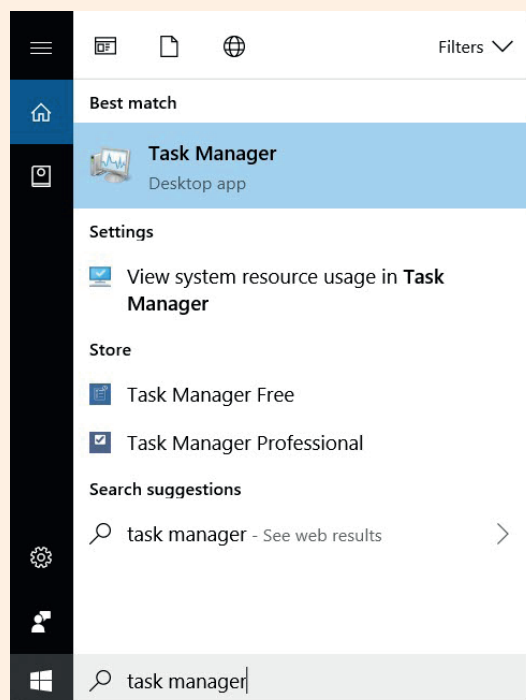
Filters

Best match

Task Manager
Desktop app

Settings

View system resource usage in Task Manager

Store

Task Manager Free

Task Manager Professional

Search suggestions

task manager - See web results

task manager